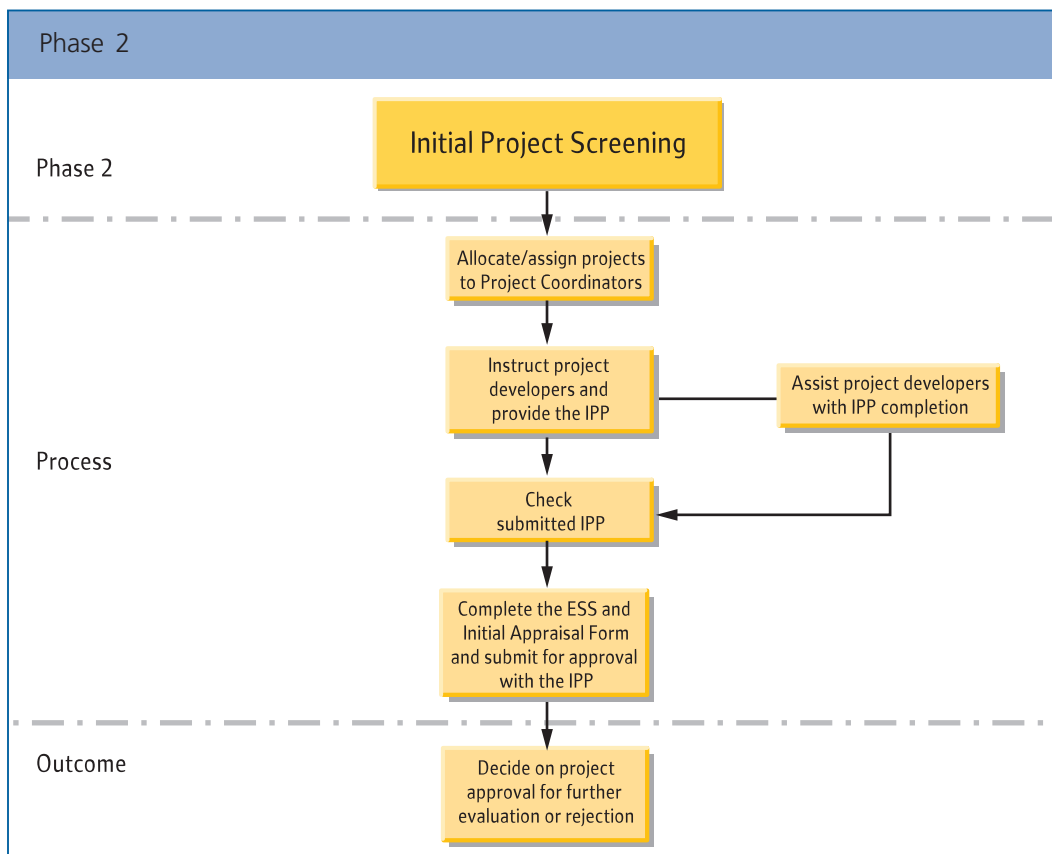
Phase 2

Phase 2

Initial Project Screening

Process

Allocate/assign projects to Project Coordinators

Instruct project developers and provide the IPP

Assist project developers with IPP completion

Check submitted IPP

Complete the ESS and Initial Appraisal Form and submit for approval with the IPP

Outcome

Decide on project approval for further evaluation or rejection